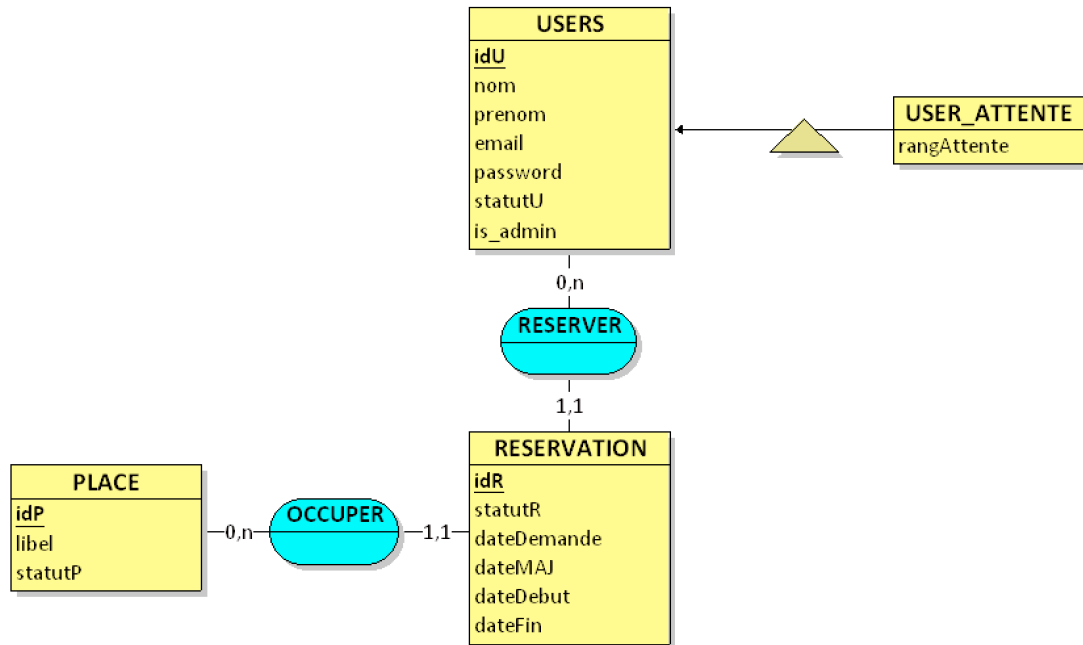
USERS
idU
nom
prenom
email
password
statutU
is_admin

USER_ATTENTE
rangAttente

0,n

RESERVER

1,1

RESERVATION
idR
statutR
dateDemande
dateMAJ
dateDebut
dateFin

PLACE
idP
libel
statutP

0,n

OCCUPER

1,1